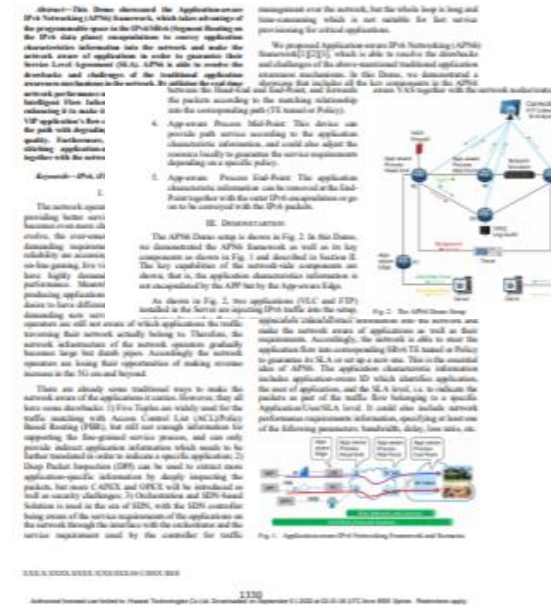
Abstract—This Demo showcased the Application-aware IPv6 Networking (APN6) framework, which takes advantage of the programmable space in the IPv6/SRv6 (Segment Routing on the IPv6 data plane) encapsulations to convey application characteristics information into the network and make the network aware of applications in order to guarantee their Service Level Agreement (SLA). APN6 is able to resolve the drawbacks and challenges of the traditional application awareness mechanisms in the network. By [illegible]

management over the network, but the whole loop is long and time-consuming which is not suitable for fast service provisioning for critical applications.

We proposed Application-aware IPv6 Networking (APN6) framework [2][3], which is able to resolve the drawbacks and challenges of the above-mentioned traditional application awareness mechanisms. In this Demo, we demonstrated a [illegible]

between the Head-End and End-Point, and forwards the packets according to the matching relationship into the corresponding path (TE tunnel or Policy).

4. App-aware Process Mid-Point: This device can provide path service according to the application characteristic information, and could also adjust the resource locally to guarantee the service requirements depending on a specific policy.

5. App-aware Process End-Point: The application characteristic information can be removed at the End-Point together with the outer IPv6 encapsulation or go on to be conveyed with the IPv6 packets.

III. Demonstration

The APN6 Demo setup is shown in Fig. 2. In this Demo, we demonstrated the APN6 framework as well as its key components as shown in Fig. 1 and described in Section II. The key capabilities of the network-side components are shown, that is, the application characteristic information is are encapsulated by the APP but by the App-aware Edge.

As shown in Fig. 2, two applications (VLC and FTP) installed in the Server are inputting IPv6 traffic into the setup.

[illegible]

Fig. 2. The APN6 Demo Setup

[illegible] make the network aware of applications as well as their requirements. Accordingly, the network is able to steer the application flow into corresponding SRv6 TE tunnel or Policy to guarantee its SLA or set up a new one. This is the essential idea of APN6. The application characteristic information includes application-aware ID which identifies application, the user of application, and the SLA level, i.e. to indicate the packets as part of the traffic flow belonging to a specific Application/User/SLA level. It could also include network performance requirements information, specifying at least one of the following parameters: bandwidth, delay, loss ratio, etc.

Keywords—IPv6, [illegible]

I. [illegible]

The network operators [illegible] providing better service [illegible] operators are still not aware of which applications the traffic traversing their network actually belong to. Therefore, the network infrastructure of the network operators gradually becomes large but dumb pipes. Accordingly the network operators are losing their opportunities of making revenue increase in the 5G era and beyond.

There are already some traditional ways to make the network aware of the applications it carries. However, they all have some drawbacks: 1) Five Tuples are widely used for the traffic matching with Access Control List (ACL)/Policy Based Routing (PBR), but still not enough information for supporting the fine-grained service process, and can only provide indirect application information which needs to be further translated in order to indicate a specific application; 2) Deep Packet Inspection (DPI) can be used to extract more application-specific information by deeply inspecting the packets, but more CAPEX and OPEX will be introduced as well as security challenges; 3) Orchestration and SDN-based Solution is used in the era of SDN, with the SDN controller being aware of the service requirements of the applications on the network through the interface with the orchestrator and the service requirement used by the controller for traffic

Fig. 1. Application-aware IPv6 Networking Framework and Scenarios

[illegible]

1330

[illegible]